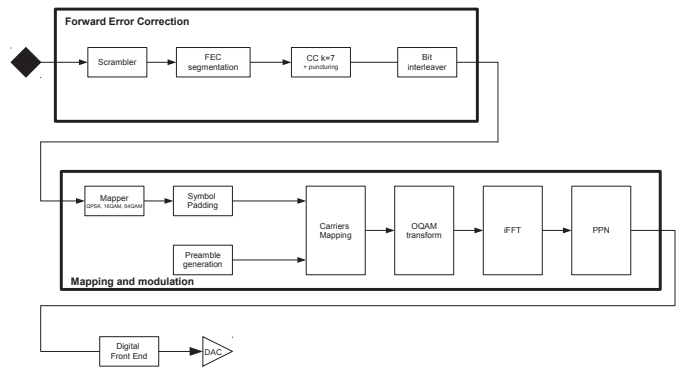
Forward Error Correction

Scrambler

FEC segmentation

CC k=7 + puncturing

Bit interleaver

Mapper QPSK, 16QAM, 64QAM

Symbol Padding

Preamble generation

Carriers Mapping

OQAM transform

iFFT

PPN

Mapping and modulation

Digital Front End

DAC